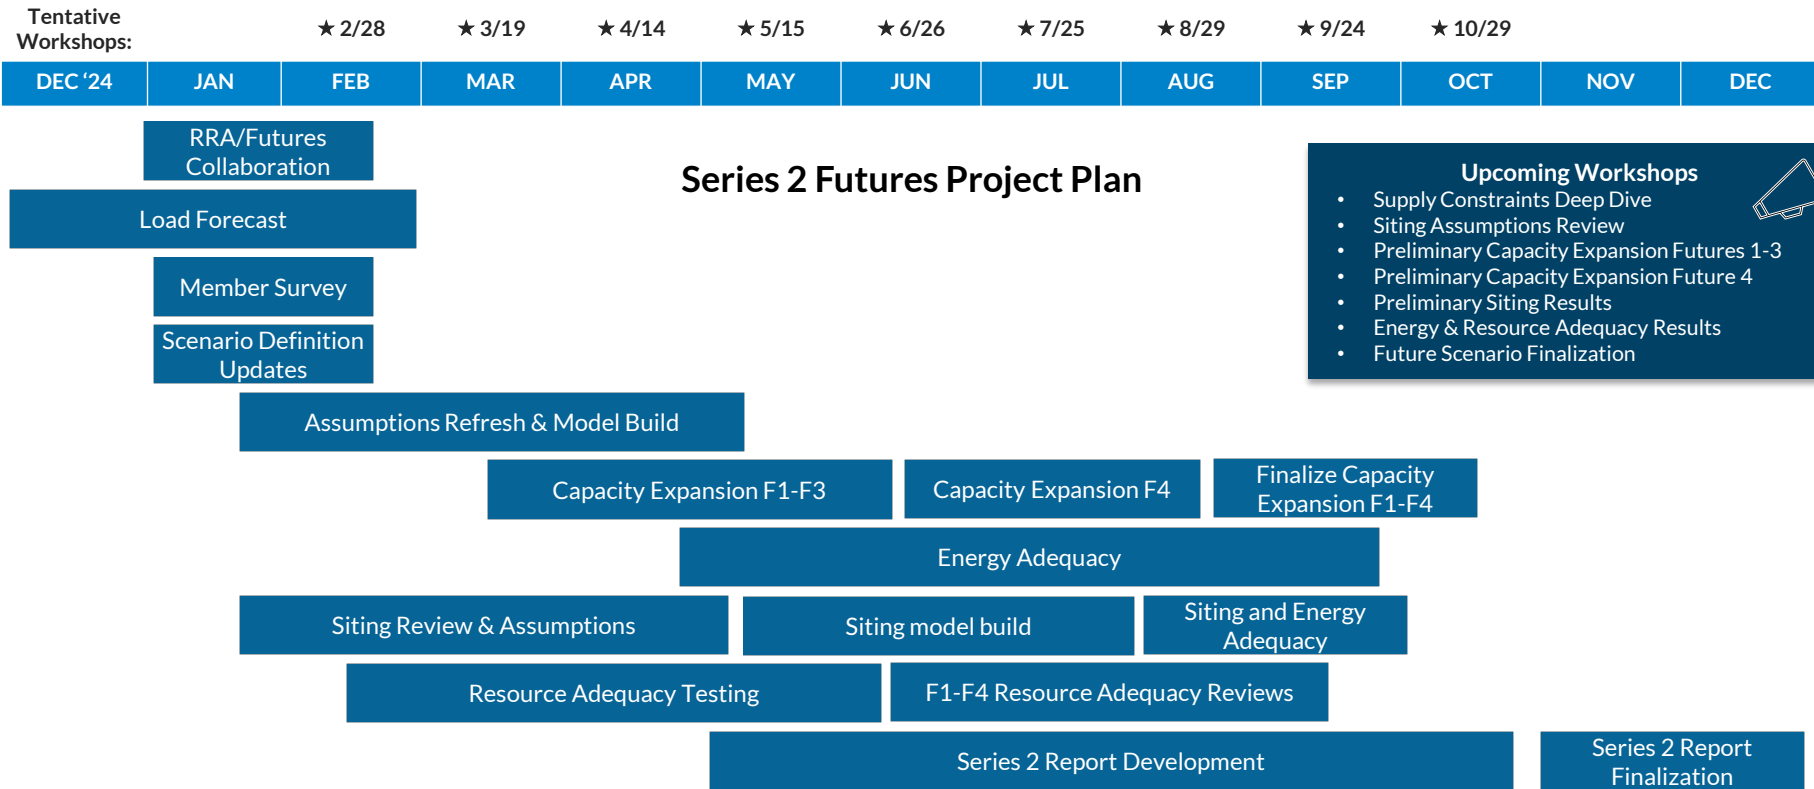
Tentative Workshops:

★ 2/28 ★ 3/19 ★ 4/14 ★ 5/15 ★ 6/26 ★ 7/25 ★ 8/29 ★ 9/24 ★ 10/29

| DEC '24 | JAN | FEB | MAR | APR | MAY | JUN | JUL | AUG | SEP | OCT | NOV | DEC |
|---|---|---|---|---|---|---|---|---|---|---|---|---|

Series 2 Futures Project Plan

Upcoming Workshops
- Supply Constraints Deep Dive
- Siting Assumptions Review
- Preliminary Capacity Expansion Futures 1-3
- Preliminary Capacity Expansion Future 4
- Preliminary Siting Results
- Energy & Resource Adequacy Results
- Future Scenario Finalization

RRA/Futures Collaboration

Load Forecast

Member Survey

Scenario Definition Updates

Assumptions Refresh & Model Build

Capacity Expansion F1-F3

Capacity Expansion F4

Finalize Capacity Expansion F1-F4

Energy Adequacy

Siting Review & Assumptions

Siting model build

Siting and Energy Adequacy

Resource Adequacy Testing

F1-F4 Resource Adequacy Reviews

Series 2 Report Development

Series 2 Report Finalization